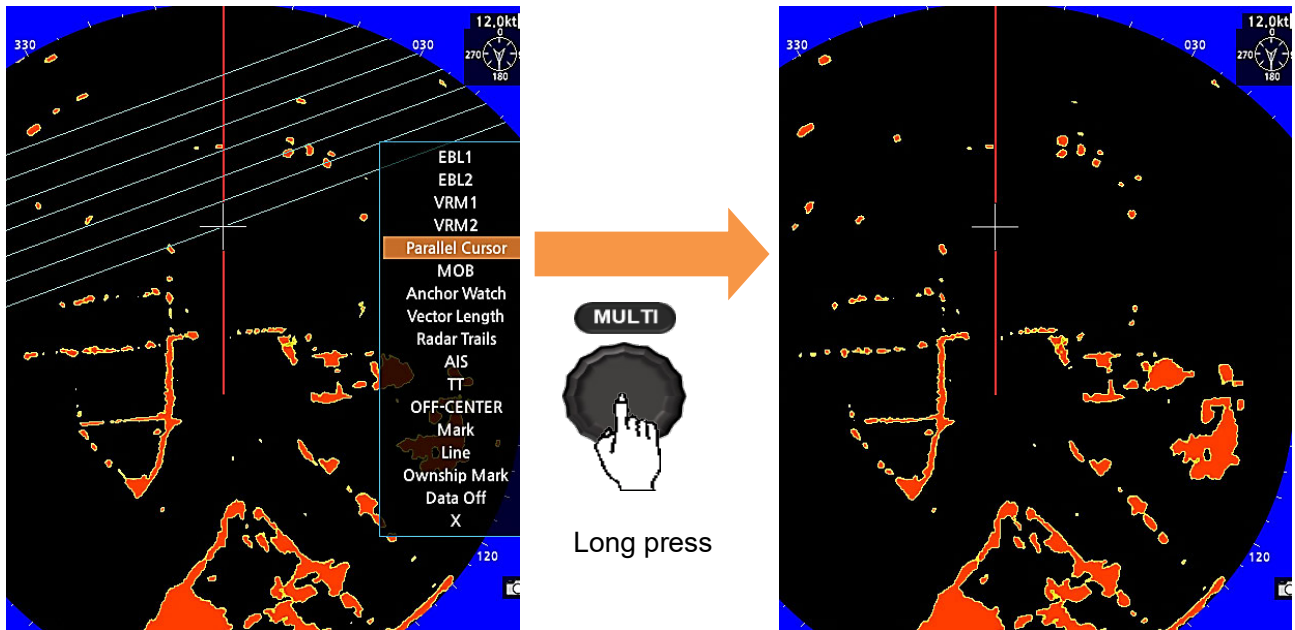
330

030

12.0kt

0

270

180

EBL1
EBL2
VRM1
VRM2
Parallel Cursor
MOB
Anchor Watch
Vector Length
Radar Trails
AIS
TT
OFF-CENTER
Mark
Line
Ownship Mark
Data Off
X

120

MULTI

Long press

330

030

12.0kt

0

270

180

120